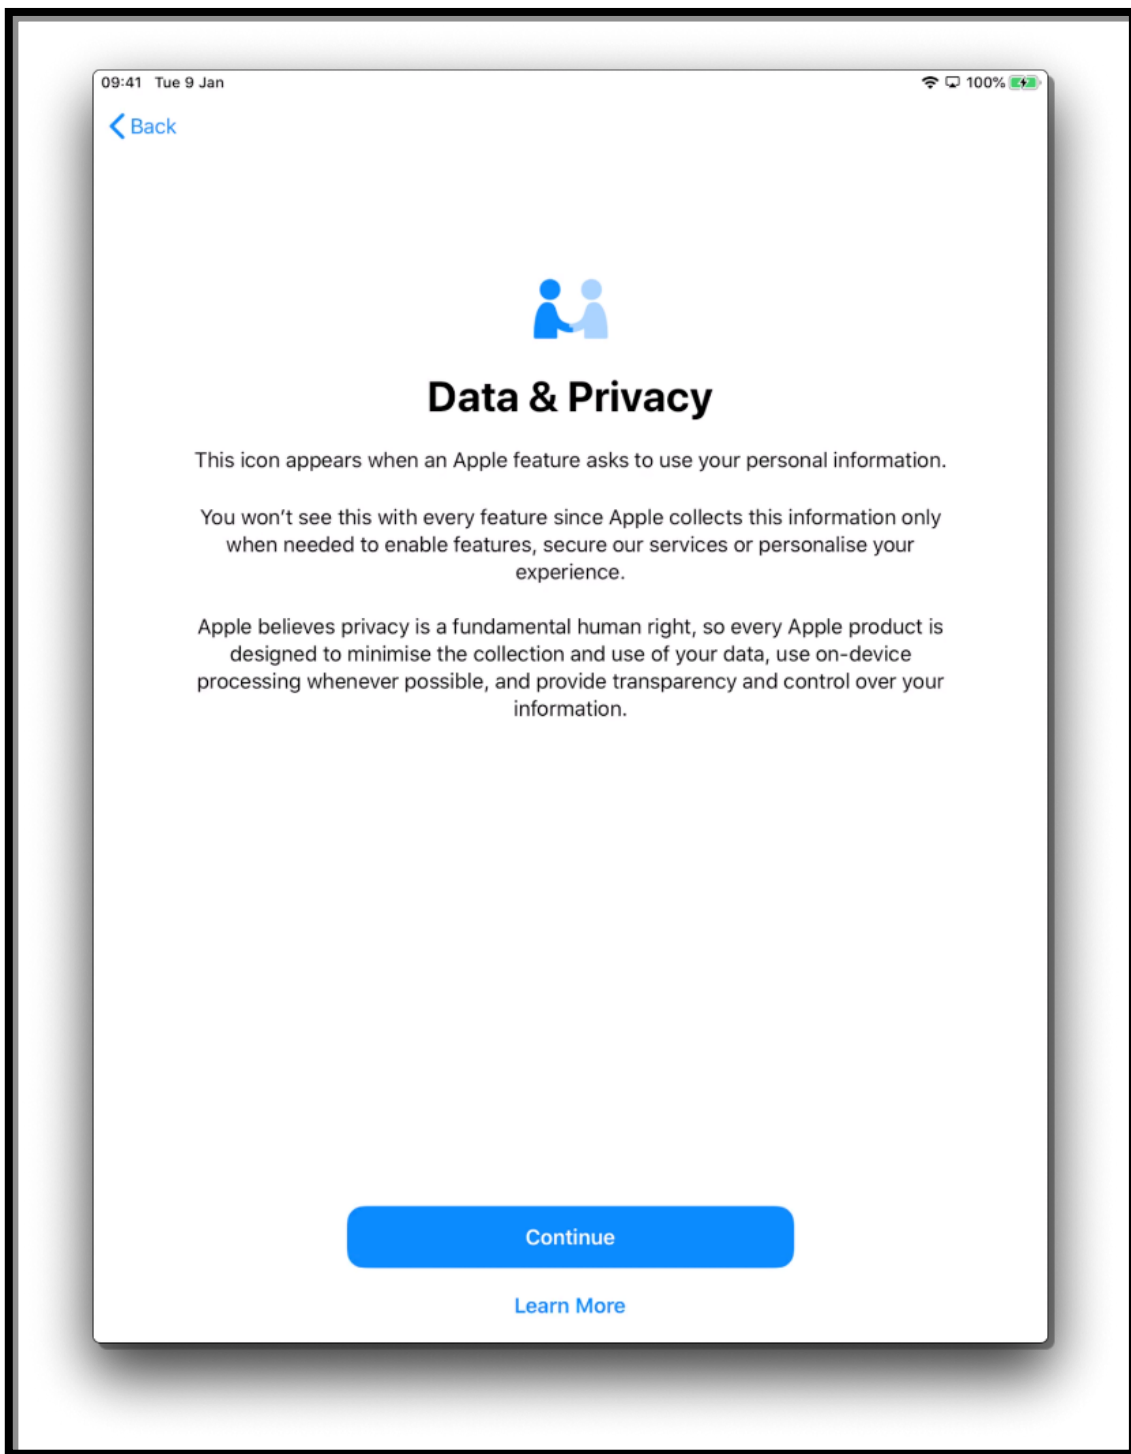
09:41 Tue 9 Jan

100%

Back

Data & Privacy

This icon appears when an Apple feature asks to use your personal information.

You won’t see this with every feature since Apple collects this information only when needed to enable features, secure our services or personalise your experience.

Apple believes privacy is a fundamental human right, so every Apple product is designed to minimise the collection and use of your data, use on-device processing whenever possible, and provide transparency and control over your information.

Continue

Learn More